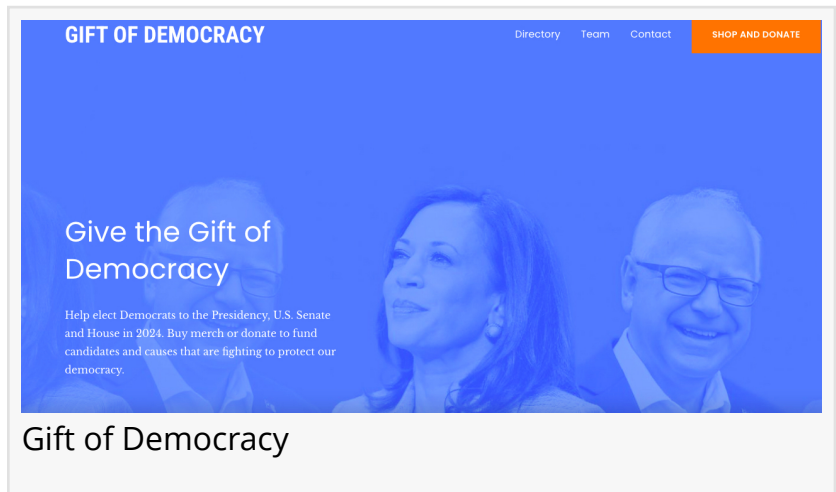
GIFT OF DEMOCRACY

Directory Team Contact SHOP AND DONATE

Give the Gift of Democracy

Help elect Democrats to the Presidency, U.S. Senate and House in 2024. Buy merch or donate to fund candidates and causes that are fighting to protect our democracy.

Gift of Democracy